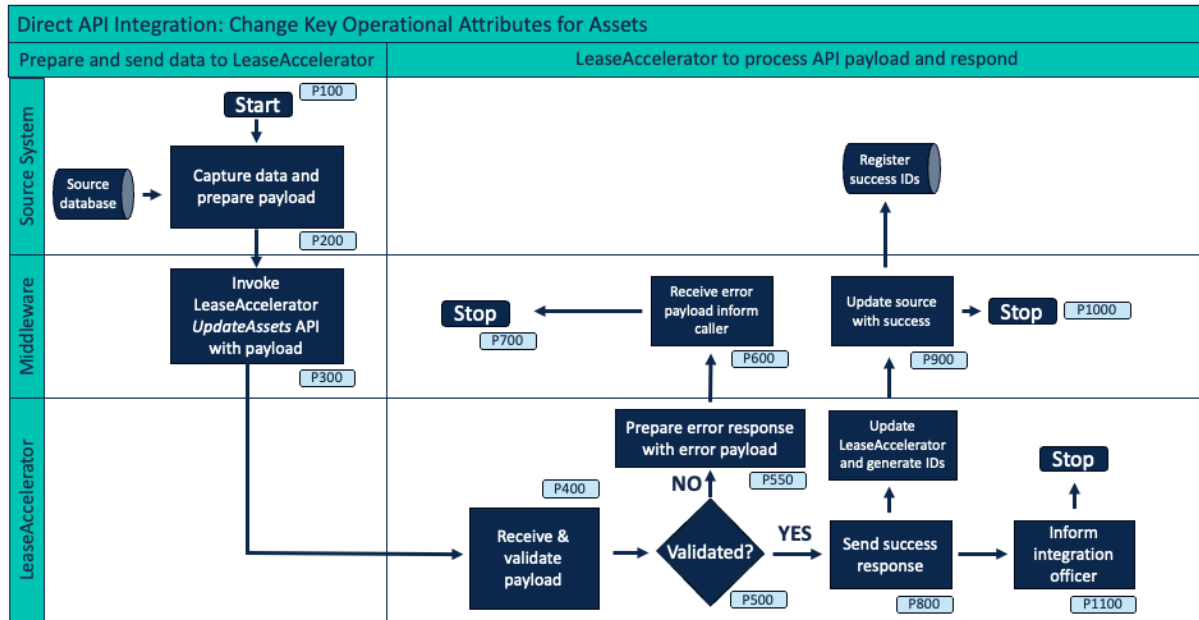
Direct API Integration: Change Key Operational Attributes for Assets

Prepare and send data to LeaseAccelerator

LeaseAccelerator to process API payload and respond

Source System

Middleware

LeaseAccelerator

Start

P100

Source database

Capture data and prepare payload

P200

Invoke LeaseAccelerator *UpdateAssets* API with payload

P300

Register success IDs

Stop

P700

Receive error payload inform caller

P600

Update source with success

P900

Stop

P1000

Prepare error response with error payload

P550

NO

Update LeaseAccelerator and generate IDs

Stop

P400

Receive & validate payload

Validated?

P500

YES

Send success response

P800

Inform integration officer

P1100